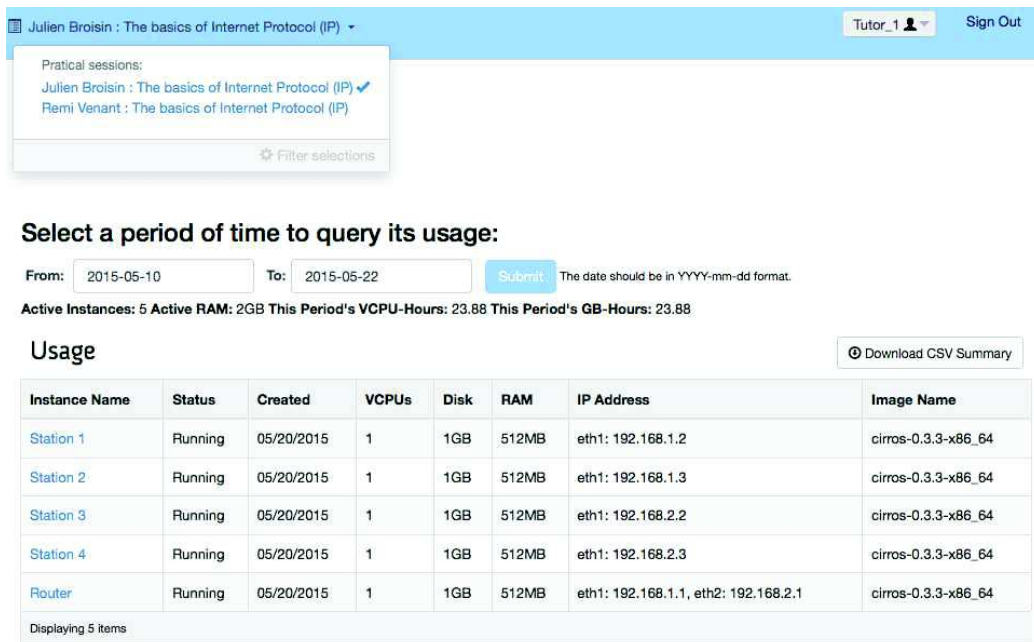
Julien Broisin : The basics of Internet Protocol (IP)

Tutor_1

Sign Out

Pratical sessions:
Julien Broisin : The basics of Internet Protocol (IP) ✔
Remi Venant : The basics of Internet Protocol (IP)

Filter selections

Select a period of time to query its usage:

From: 2015-05-10 To: 2015-05-22 Submit The date should be in YYYY-mm-dd format.

Active Instances: 5 Active RAM: 2GB This Period's VCPU-Hours: 23.88 This Period's GB-Hours: 23.88

Usage

Download CSV Summary

| Instance Name | Status | Created | VCPUs | Disk | RAM | IP Address | Image Name |
|---|---|---|---|---|---|---|---|
| Station 1 | Running | 05/20/2015 | 1 | 1GB | 512MB | eth1: 192.168.1.2 | cirros-0.3.3-x86_64 |
| Station 2 | Running | 05/20/2015 | 1 | 1GB | 512MB | eth1: 192.168.1.3 | cirros-0.3.3-x86_64 |
| Station 3 | Running | 05/20/2015 | 1 | 1GB | 512MB | eth1: 192.168.2.2 | cirros-0.3.3-x86_64 |
| Station 4 | Running | 05/20/2015 | 1 | 1GB | 512MB | eth1: 192.168.2.3 | cirros-0.3.3-x86_64 |
| Router | Running | 05/20/2015 | 1 | 1GB | 512MB | eth1: 192.168.1.1, eth2: 192.168.2.1 | cirros-0.3.3-x86_64 |

Displaying 5 items